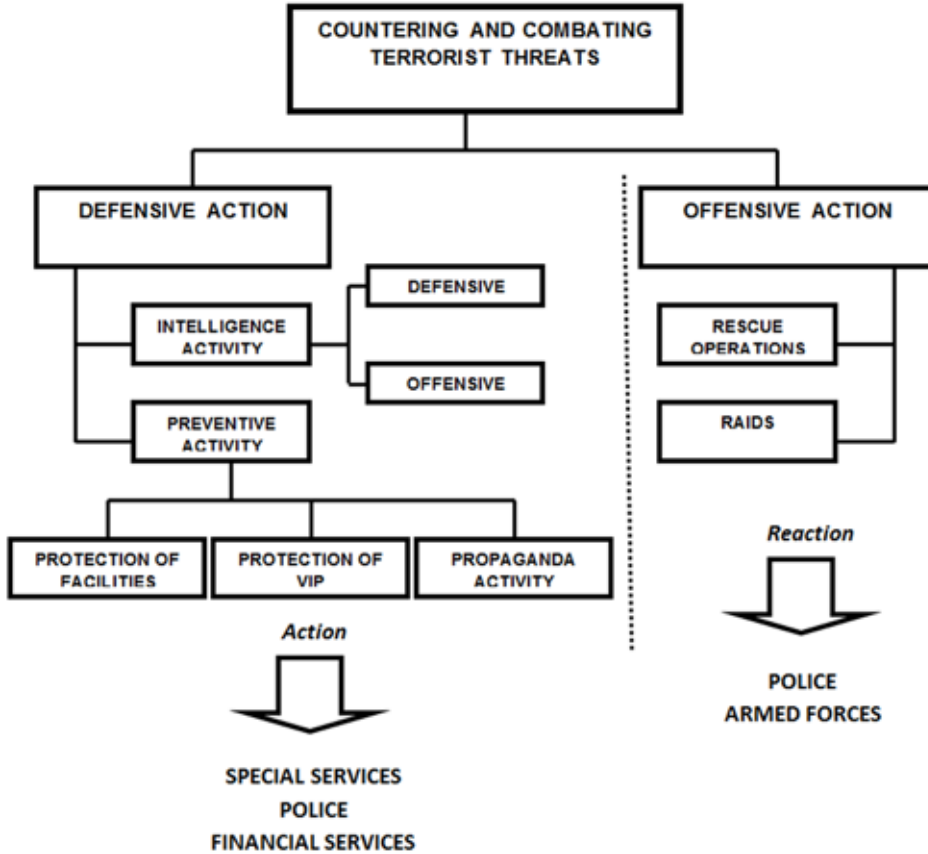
COUNTERING AND COMBATING TERRORIST THREATS

DEFENSIVE ACTION

INTELLIGENCE ACTIVITY

DEFENSIVE

OFFENSIVE

PREVENTIVE ACTIVITY

PROTECTION OF FACILITIES

PROTECTION OF VIP

PROPAGANDA ACTIVITY

Action

SPECIAL SERVICES
POLICE
FINANCIAL SERVICES

OFFENSIVE ACTION

RESCUE OPERATIONS

RAIDS

Reaction

POLICE
ARMED FORCES